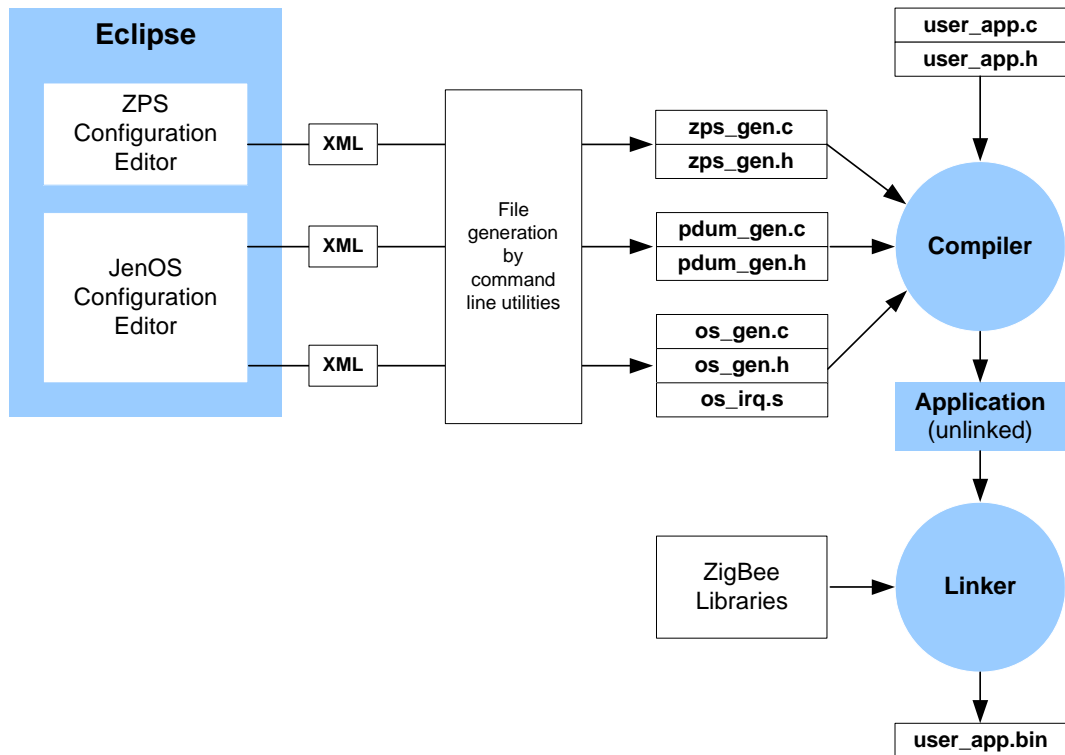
Eclipse

ZPS Configuration Editor

JenOS Configuration Editor

XML

XML

XML

File generation by command line utilities

zps_gen.c
zps_gen.h

pdum_gen.c
pdum_gen.h

os_gen.c
os_gen.h
os_irq.s

user_app.c
user_app.h

Compiler

Application
(unlinked)

ZigBee Libraries

Linker

user_app.bin